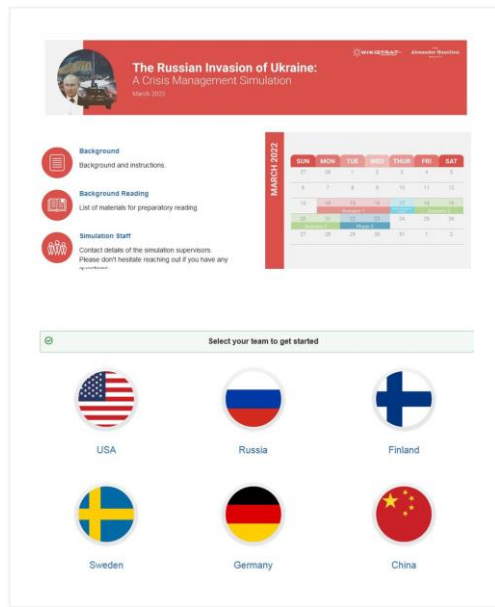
The Russian Invasion of Ukraine:
A Crisis Management Simulation
March 2022

WIKISTRAT Alexander Hamilton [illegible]

Background
Background and instructions.

Background Reading
List of materials for preparatory reading.

Simulation Staff
Contact details of the simulation supervisors. Please don't hesitate reaching out if you have any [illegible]

MARCH 2022

| SUN | MON | TUE | WED | THUR | FRI | SAT |
|---|---|---|---|---|---|---|
| 27 | 28 | 1 | 2 | 3 | 4 | 5 |
| 6 | 7 | 8 | 9 | 10 | 11 | 12 |
| 13 | 14 | 15 | 16 | 17 | 18 | 19 |
| 20 | 21 | 22 | 23 | 24 | 25 | 26 |
| 27 | 28 | 29 | 30 | 31 | 1 | 2 |

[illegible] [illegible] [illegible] Phase 2

Select your team to get started

USA

Russia

Finland

Sweden

Germany

China